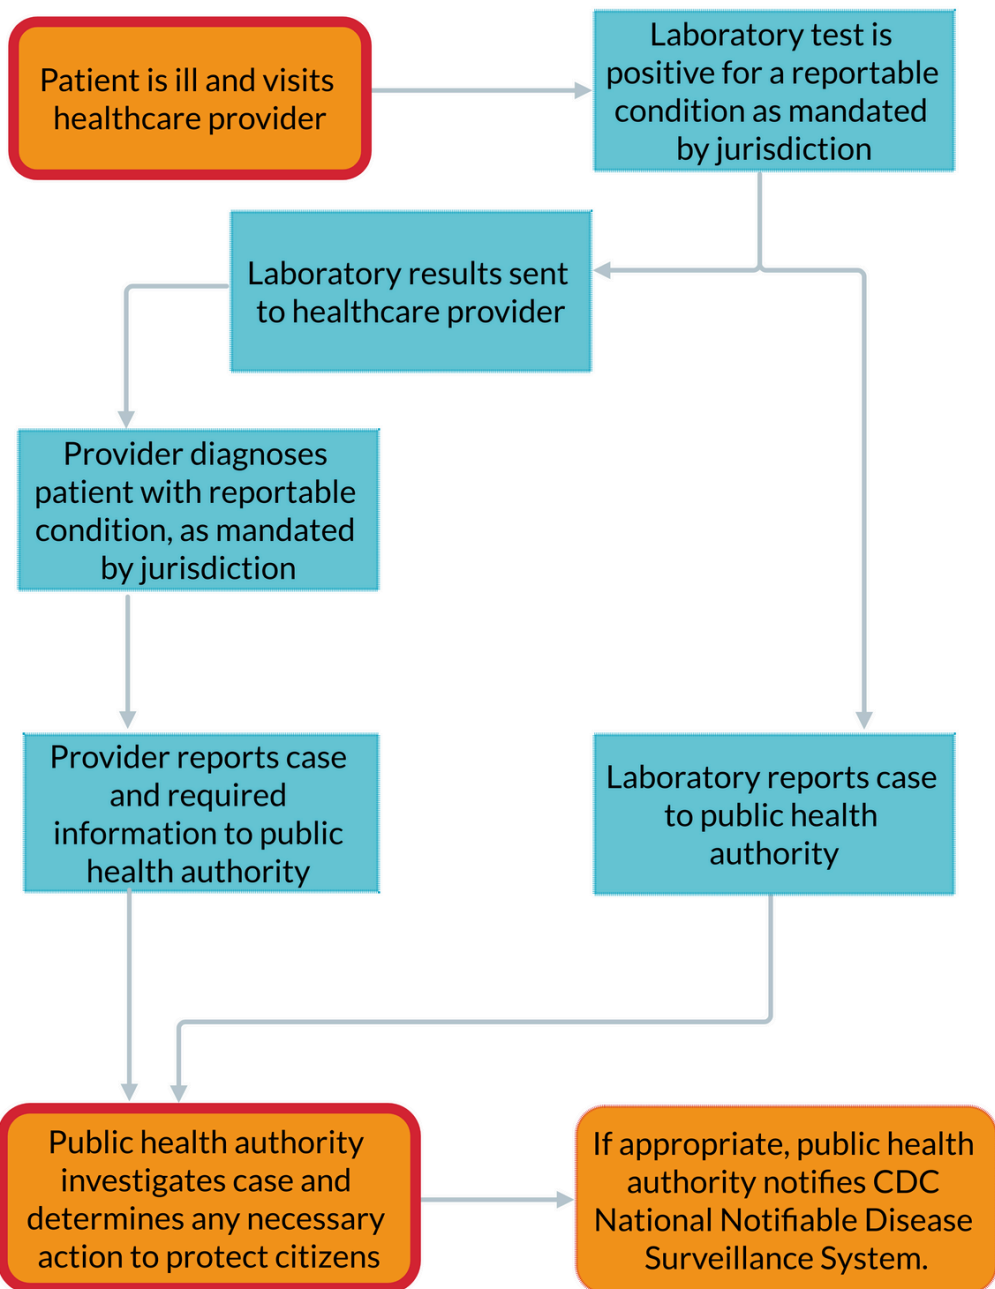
Patient is ill and visits healthcare provider

Laboratory test is positive for a reportable condition as mandated by jurisdiction

Laboratory results sent to healthcare provider

Provider diagnoses patient with reportable condition, as mandated by jurisdiction

Provider reports case and required information to public health authority

Laboratory reports case to public health authority

Public health authority investigates case and determines any necessary action to protect citizens

If appropriate, public health authority notifies CDC National Notifiable Disease Surveillance System.